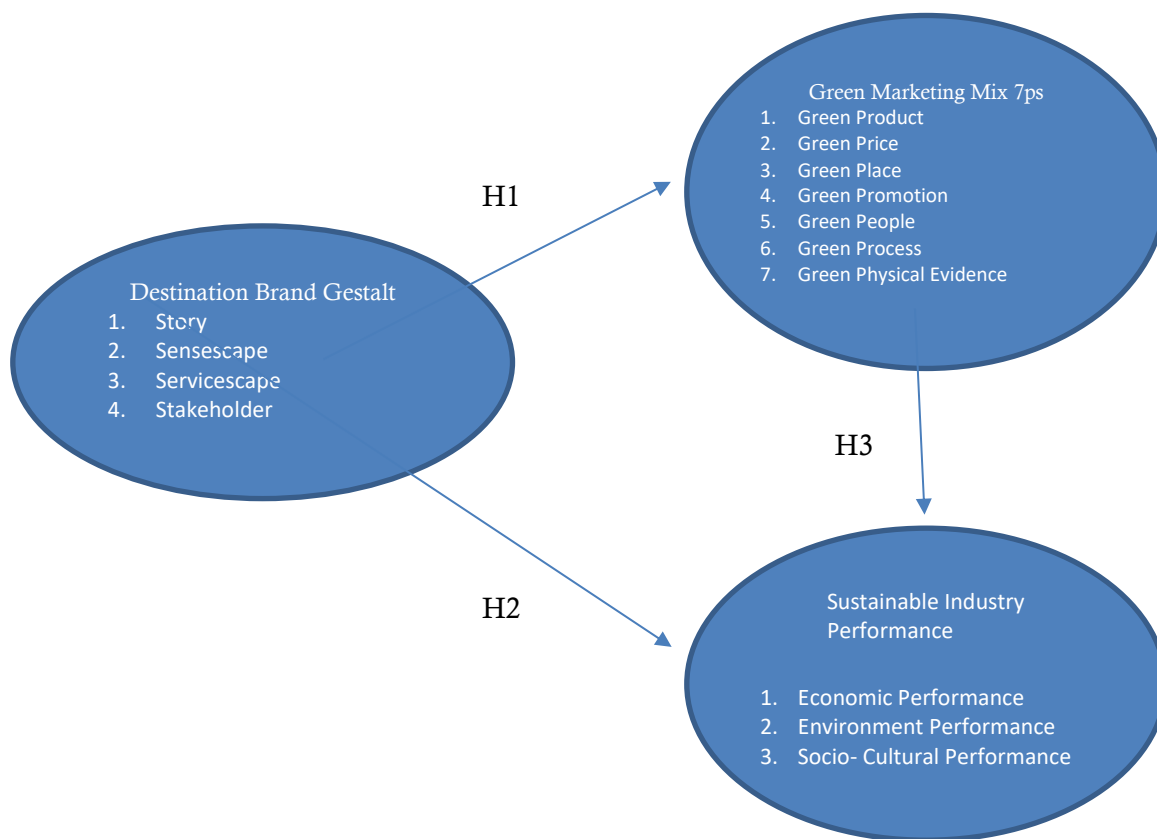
Green Marketing Mix 7ps
1. Green Product
2. Green Price
3. Green Place
4. Green Promotion
5. Green People
6. Green Process
7. Green Physical Evidence

H1

Destination Brand Gestalt
1. Story
2. Sensescape
3. Servicescape
4. Stakeholder

H3

H2

Sustainable Industry Performance

1. Economic Performance
2. Environment Performance
3. Socio- Cultural Performance